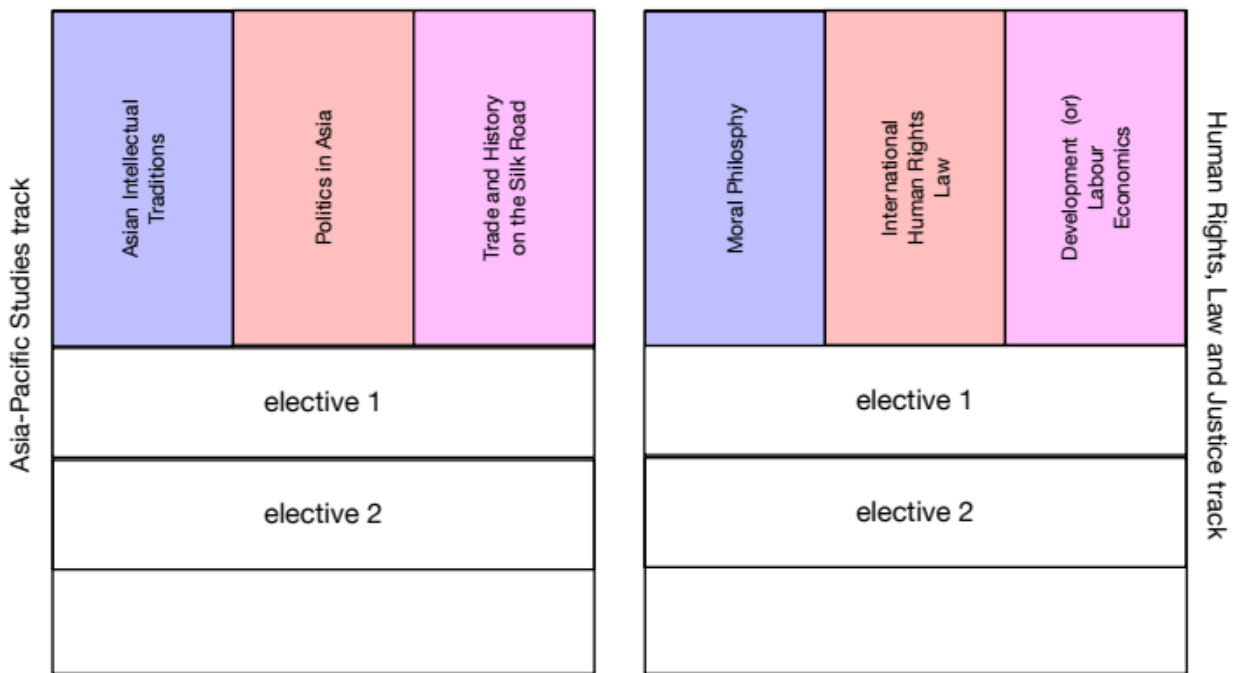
Asia-Pacific Studies track

Asian Intellectual Traditions

Politics in Asia

Trade and History on the Silk Road

elective 1

elective 2

Moral Philosphy

International Human Rights Law

Development (or) Labour Economics

elective 1

elective 2

Human Rights, Law and Justice track